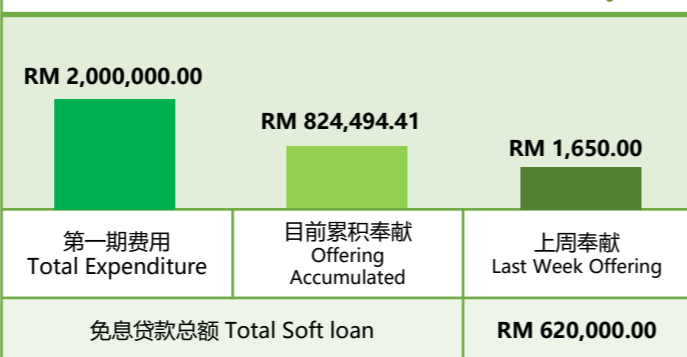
RM 2,000,000.00

RM 824,494.41

RM 1,650.00

| 第一期费用 Total Expenditure | 目前累积奉献 Offering Accumulated | 上周奉献 Last Week Offering |
|---|---|---|
| 免息贷款总额 Total Soft loan | | RM 620,000.00 |